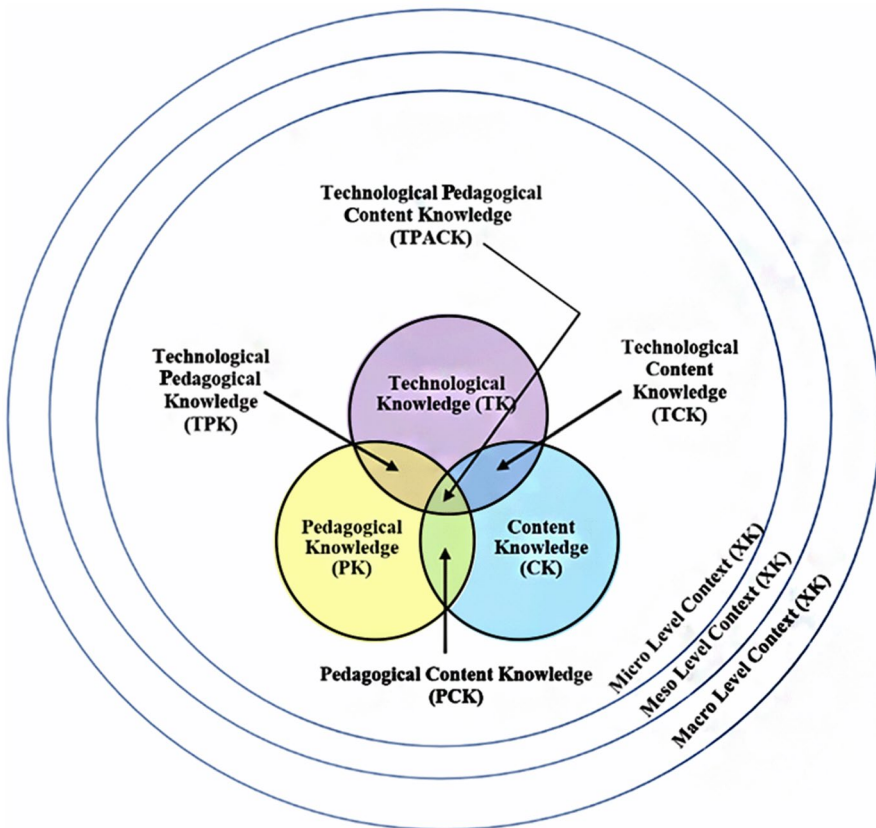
Technological Pedagogical Content Knowledge (TPACK)

Technological Pedagogical Knowledge (TPK)

Technological Knowledge (TK)

Technological Content Knowledge (TCK)

Pedagogical Knowledge (PK)

Content Knowledge (CK)

Pedagogical Content Knowledge (PCK)

Micro Level Context (XK)

Meso Level Context (XK)

Macro Level Context (XK)